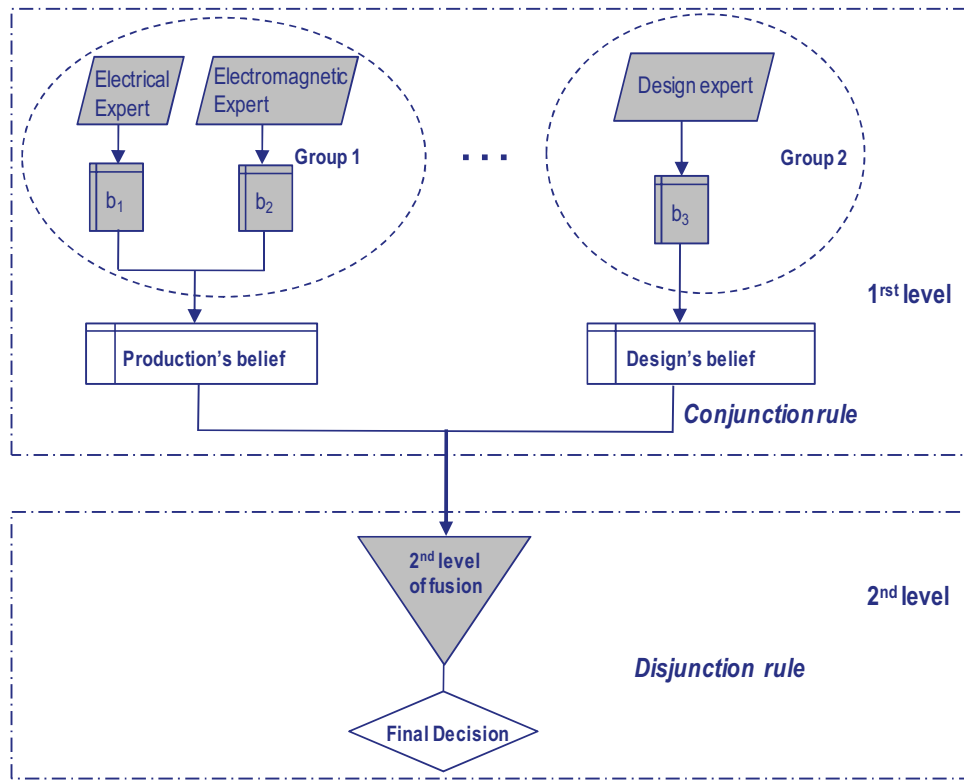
Electrical Expert

Electromagnetic Expert

Group 1

$b_1$

$b_2$

. . .

Design expert

Group 2

$b_3$

1$^{rst}$ level

Production's belief

Design's belief

Conjunction rule

2$^{nd}$ level of fusion

2$^{nd}$ level

Disjunction rule

Final Decision